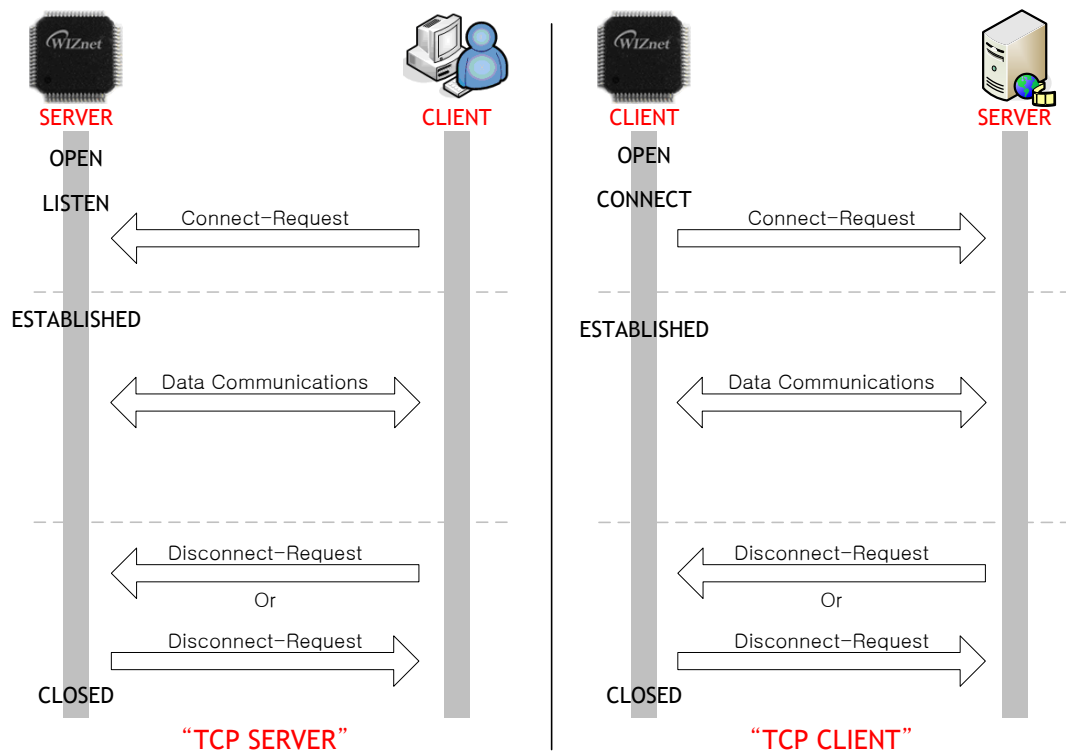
WIZnet
SERVER
CLIENT
OPEN
LISTEN
Connect-Request
ESTABLISHED
Data Communications
Disconnect-Request
Or
Disconnect-Request
CLOSED
"TCP SERVER"

WIZnet
CLIENT
SERVER
OPEN
CONNECT
Connect-Request
ESTABLISHED
Data Communications
Disconnect-Request
Or
Disconnect-Request
CLOSED
"TCP CLIENT"